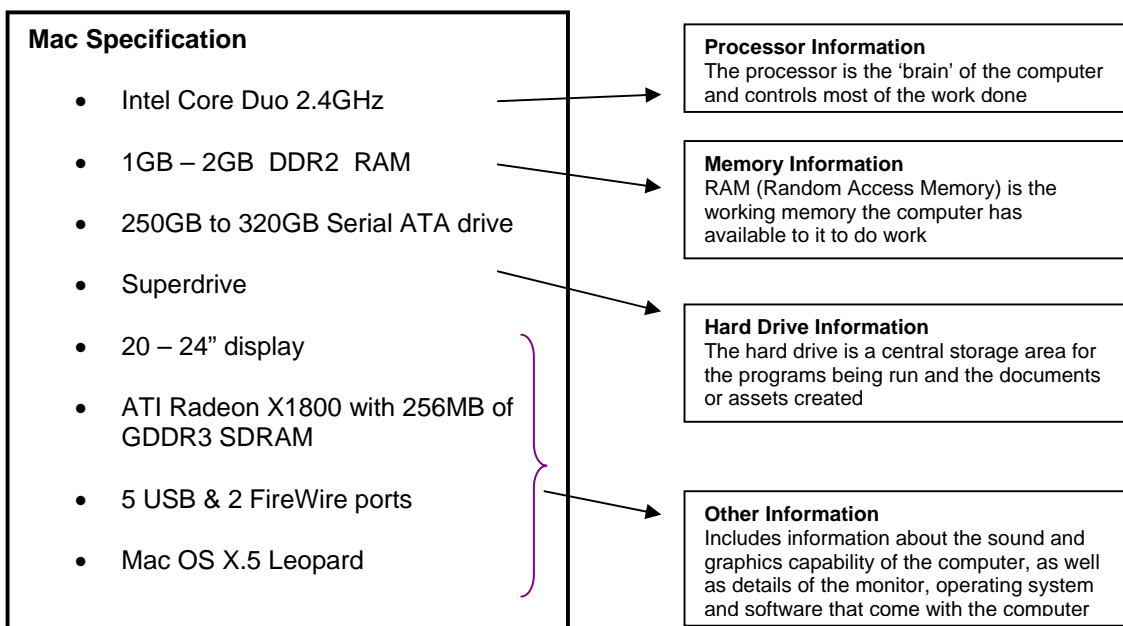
**Mac Specification**

- Intel Core Duo 2.4GHz
- 1GB – 2GB DDR2 RAM
- 250GB to 320GB Serial ATA drive
- Superdrive
- 20 – 24" display
- ATI Radeon X1800 with 256MB of GDDR3 SDRAM
- 5 USB & 2 FireWire ports
- Mac OS X.5 Leopard

**Processor Information**
The processor is the 'brain' of the computer and controls most of the work done

**Memory Information**
RAM (Random Access Memory) is the working memory the computer has available to it to do work

**Hard Drive Information**
The hard drive is a central storage area for the programs being run and the documents or assets created

**Other Information**
Includes information about the sound and graphics capability of the computer, as well as details of the monitor, operating system and software that come with the computer